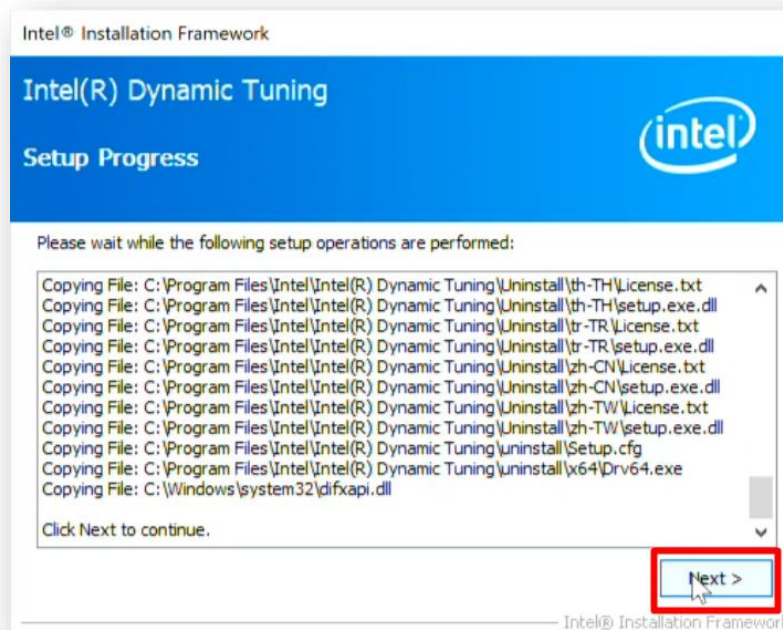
Intel® Installation Framework

Intel(R) Dynamic Tuning

Setup Progress

intel

Please wait while the following setup operations are performed:

Copying File: C:\Program Files\Intel\Intel(R) Dynamic Tuning\Uninstall\th-TH\License.txt
Copying File: C:\Program Files\Intel\Intel(R) Dynamic Tuning\Uninstall\th-TH\setup.exe.dll
Copying File: C:\Program Files\Intel\Intel(R) Dynamic Tuning\Uninstall\tr-TR\License.txt
Copying File: C:\Program Files\Intel\Intel(R) Dynamic Tuning\Uninstall\tr-TR\setup.exe.dll
Copying File: C:\Program Files\Intel\Intel(R) Dynamic Tuning\Uninstall\zh-CN\License.txt
Copying File: C:\Program Files\Intel\Intel(R) Dynamic Tuning\Uninstall\zh-CN\setup.exe.dll
Copying File: C:\Program Files\Intel\Intel(R) Dynamic Tuning\Uninstall\zh-TW\License.txt
Copying File: C:\Program Files\Intel\Intel(R) Dynamic Tuning\Uninstall\zh-TW\setup.exe.dll
Copying File: C:\Program Files\Intel\Intel(R) Dynamic Tuning\uninstall\Setup.cfg
Copying File: C:\Program Files\Intel\Intel(R) Dynamic Tuning\uninstall\x64\Drv64.exe
Copying File: C:\Windows\system32\difxapi.dll

Click Next to continue.

Next >

Intel® Installation Framewor